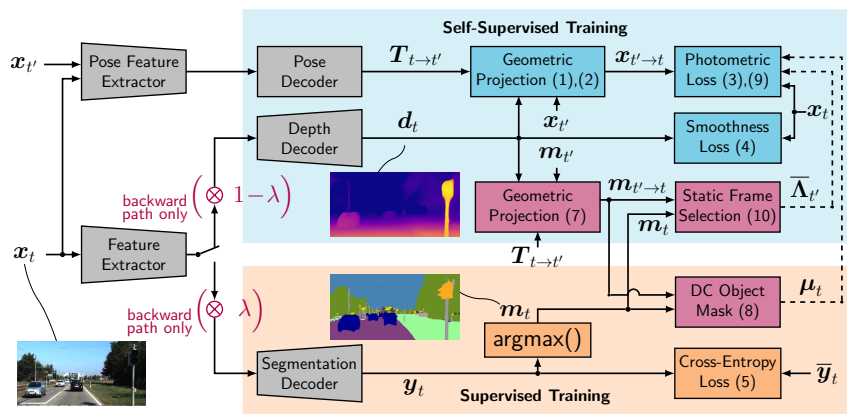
Self-Supervised Training

$\boldsymbol{x}_{t'}$

Pose Feature Extractor

Pose Decoder

$\boldsymbol{T}_{t\rightarrow t'}$

Geometric Projection (1),(2)

$\boldsymbol{x}_{t'\rightarrow t}$

Photometric Loss (3),(9)

Depth Decoder

$\boldsymbol{d}_t$

$\boldsymbol{x}_{t'}$

Smoothness Loss (4)

$\boldsymbol{x}_t$

$\boldsymbol{m}_{t'}$

backward path only

$\otimes$ $1-\lambda$

Geometric Projection (7)

$\boldsymbol{m}_{t'\rightarrow t}$

Static Frame Selection (10)

$\overline{\boldsymbol{\Lambda}}_{t'}$

$\boldsymbol{m}_t$

$\boldsymbol{x}_t$

Feature Extractor

$\boldsymbol{T}_{t\rightarrow t'}$

backward path only

$\otimes$ $\lambda$

$\boldsymbol{m}_t$

DC Object Mask (8)

$\boldsymbol{\mu}_t$

argmax()

Segmentation Decoder

$\boldsymbol{y}_t$

Cross-Entropy Loss (5)

$\overline{\boldsymbol{y}}_t$

Supervised Training